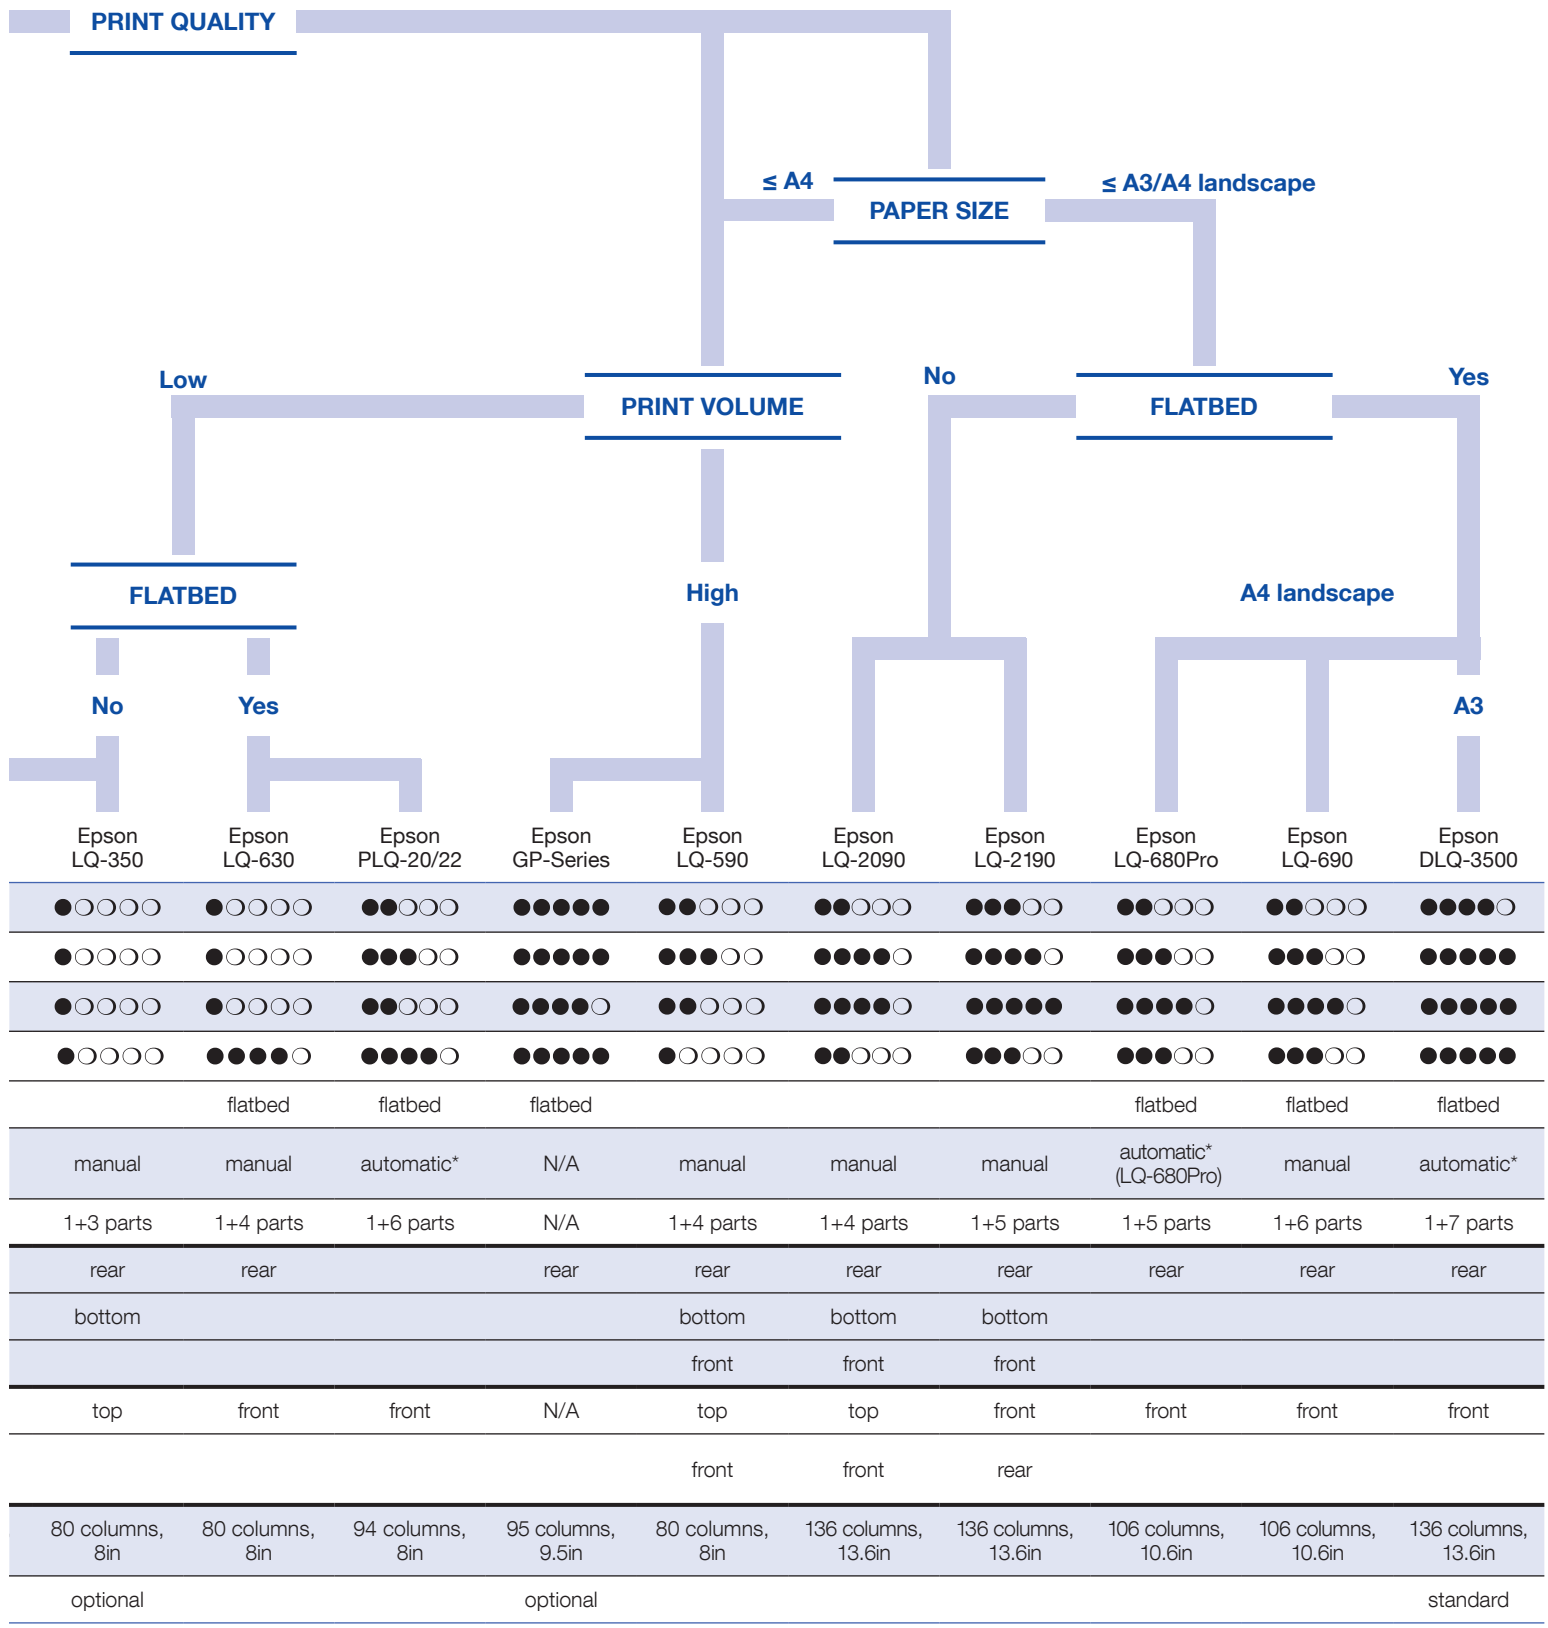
PRINT QUALITY

≤ A4

PAPER SIZE

≤ A3/A4 landscape

Low

PRINT VOLUME

No

FLATBED

Yes

FLATBED

High

A4 landscape

No

Yes

A3

| Epson LQ-350 | Epson LQ-630 | Epson PLQ-20/22 | Epson GP-Series | Epson LQ-590 | Epson LQ-2090 | Epson LQ-2190 | Epson LQ-680Pro | Epson LQ-690 | Epson DLQ-3500 |
|---|---|---|---|---|---|---|---|---|---|
| ●○○○○ | ●○○○○ | ●●○○○ | ●●●●● | ●●○○○ | ●●○○○ | ●●●○○ | ●●○○○ | ●●○○○ | ●●●●○ |
| ●○○○○ | ●○○○○ | ●●●○○ | ●●●●● | ●●●○○ | ●●●●○ | ●●●●○ | ●●●○○ | ●●●○○ | ●●●●● |
| ●○○○○ | ●○○○○ | ●●○○○ | ●●●●○ | ●●○○○ | ●●●●○ | ●●●●● | ●●●●○ | ●●●●○ | ●●●●● |
| ●○○○○ | ●●●●○ | ●●●●○ | ●●●●● | ●○○○○ | ●●○○○ | ●●●○○ | ●●●○○ | ●●●○○ | ●●●●● |
| | flatbed | flatbed | flatbed | | | | flatbed | flatbed | flatbed |
| manual | manual | automatic* | N/A | manual | manual | manual | automatic* (LQ-680Pro) | manual | automatic* |
| 1+3 parts | 1+4 parts | 1+6 parts | N/A | 1+4 parts | 1+4 parts | 1+5 parts | 1+5 parts | 1+6 parts | 1+7 parts |
| rear | rear | | rear | rear | rear | rear | rear | rear | rear |
| bottom | | | | bottom | bottom | bottom | | | |
| | | | | front | front | front | | | |
| top | front | front | N/A | top | top | front | front | front | front |
| | | | | front | front | rear | | | |
| 80 columns, 8in | 80 columns, 8in | 94 columns, 8in | 95 columns, 9.5in | 80 columns, 8in | 136 columns, 13.6in | 136 columns, 13.6in | 106 columns, 10.6in | 106 columns, 10.6in | 136 columns, 13.6in |
| optional | | | optional | | | | | | standard |